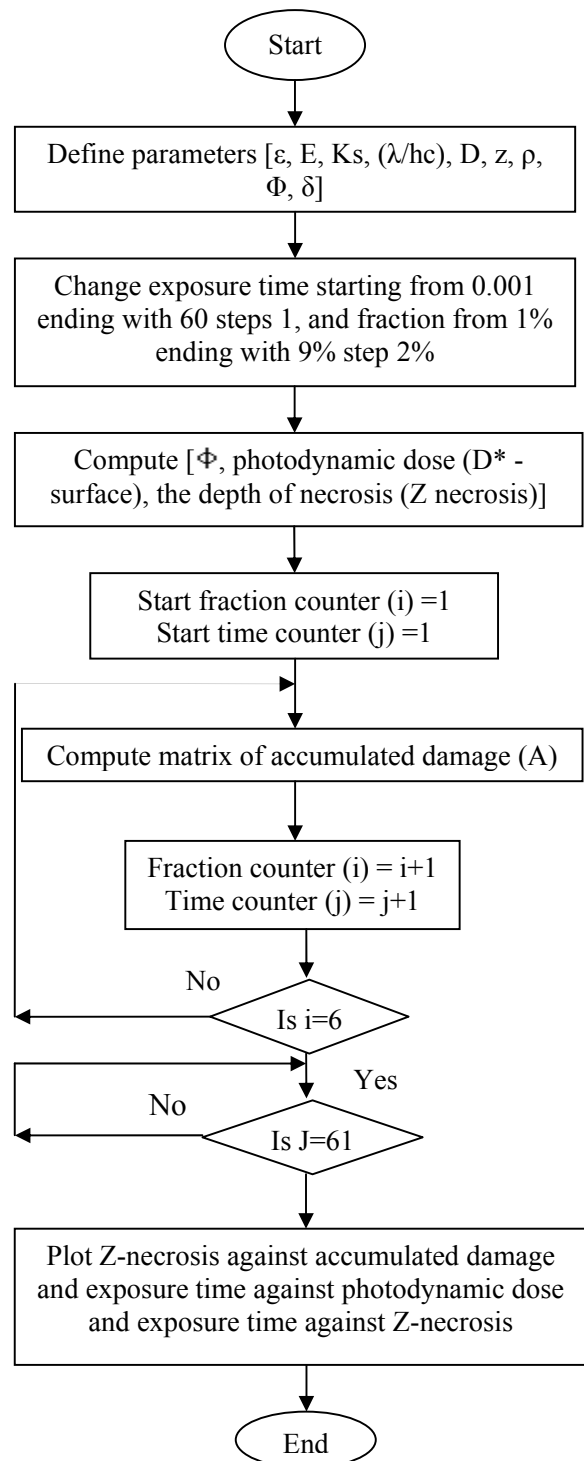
Start

Define parameters [ε, E, Ks, (λ/hc), D, z, ρ, Φ, δ]

Change exposure time starting from 0.001 ending with 60 steps 1, and fraction from 1% ending with 9% step 2%

Compute [Φ, photodynamic dose (D* - surface), the depth of necrosis (Z necrosis)]

Start fraction counter (i) =1
Start time counter (j) =1

Compute matrix of accumulated damage (A)

Fraction counter (i) = i+1
Time counter (j) = j+1

No

Is i=6

Yes

No

Is J=61

Plot Z-necrosis against accumulated damage and exposure time against photodynamic dose and exposure time against Z-necrosis

End